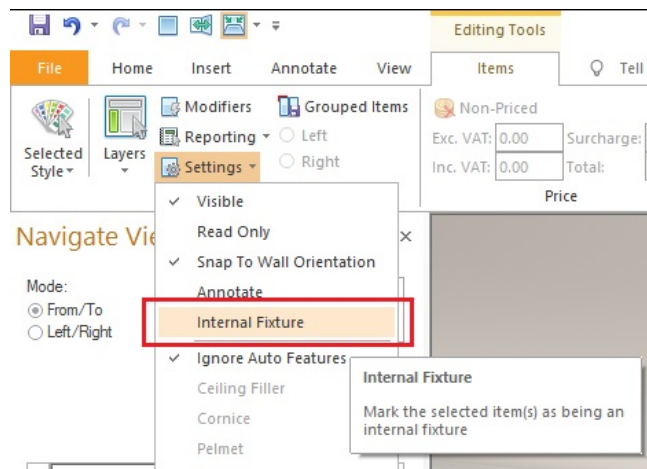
Editing Tools

File Home Insert Annotate View Items Tell

Selected Style
Layers
Modifiers
Reporting
Settings
Grouped Items
Left
Right
Non-Priced
Exc. VAT: 0.00
Inc. VAT: 0.00
Surcharge:
Total:
Price

Navigate Vie
Mode:
From/To
Left/Right

✓ Visible
Read Only
✓ Snap To Wall Orientation
Annotate
Internal Fixture
✓ Ignore Auto Features
Ceiling Filler
Cornice
Pelmet

Internal Fixture
Mark the selected item(s) as being an internal fixture